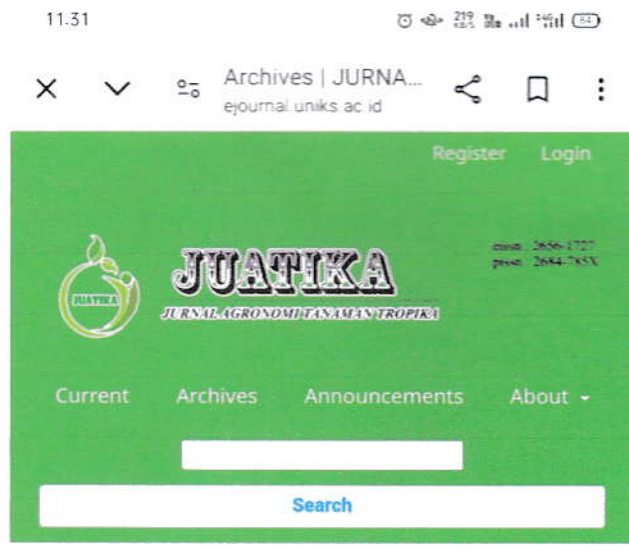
11.31

219 KB/S

84

Archives | JURNA...
ejournal.uniks.ac.id

Register Login

JUATIKA

JURNAL AGRONOMI TANAMAN TROPIKA

eissn : 2656-1727
pissn : 2684-785X

Current Archives Announcements About

Search